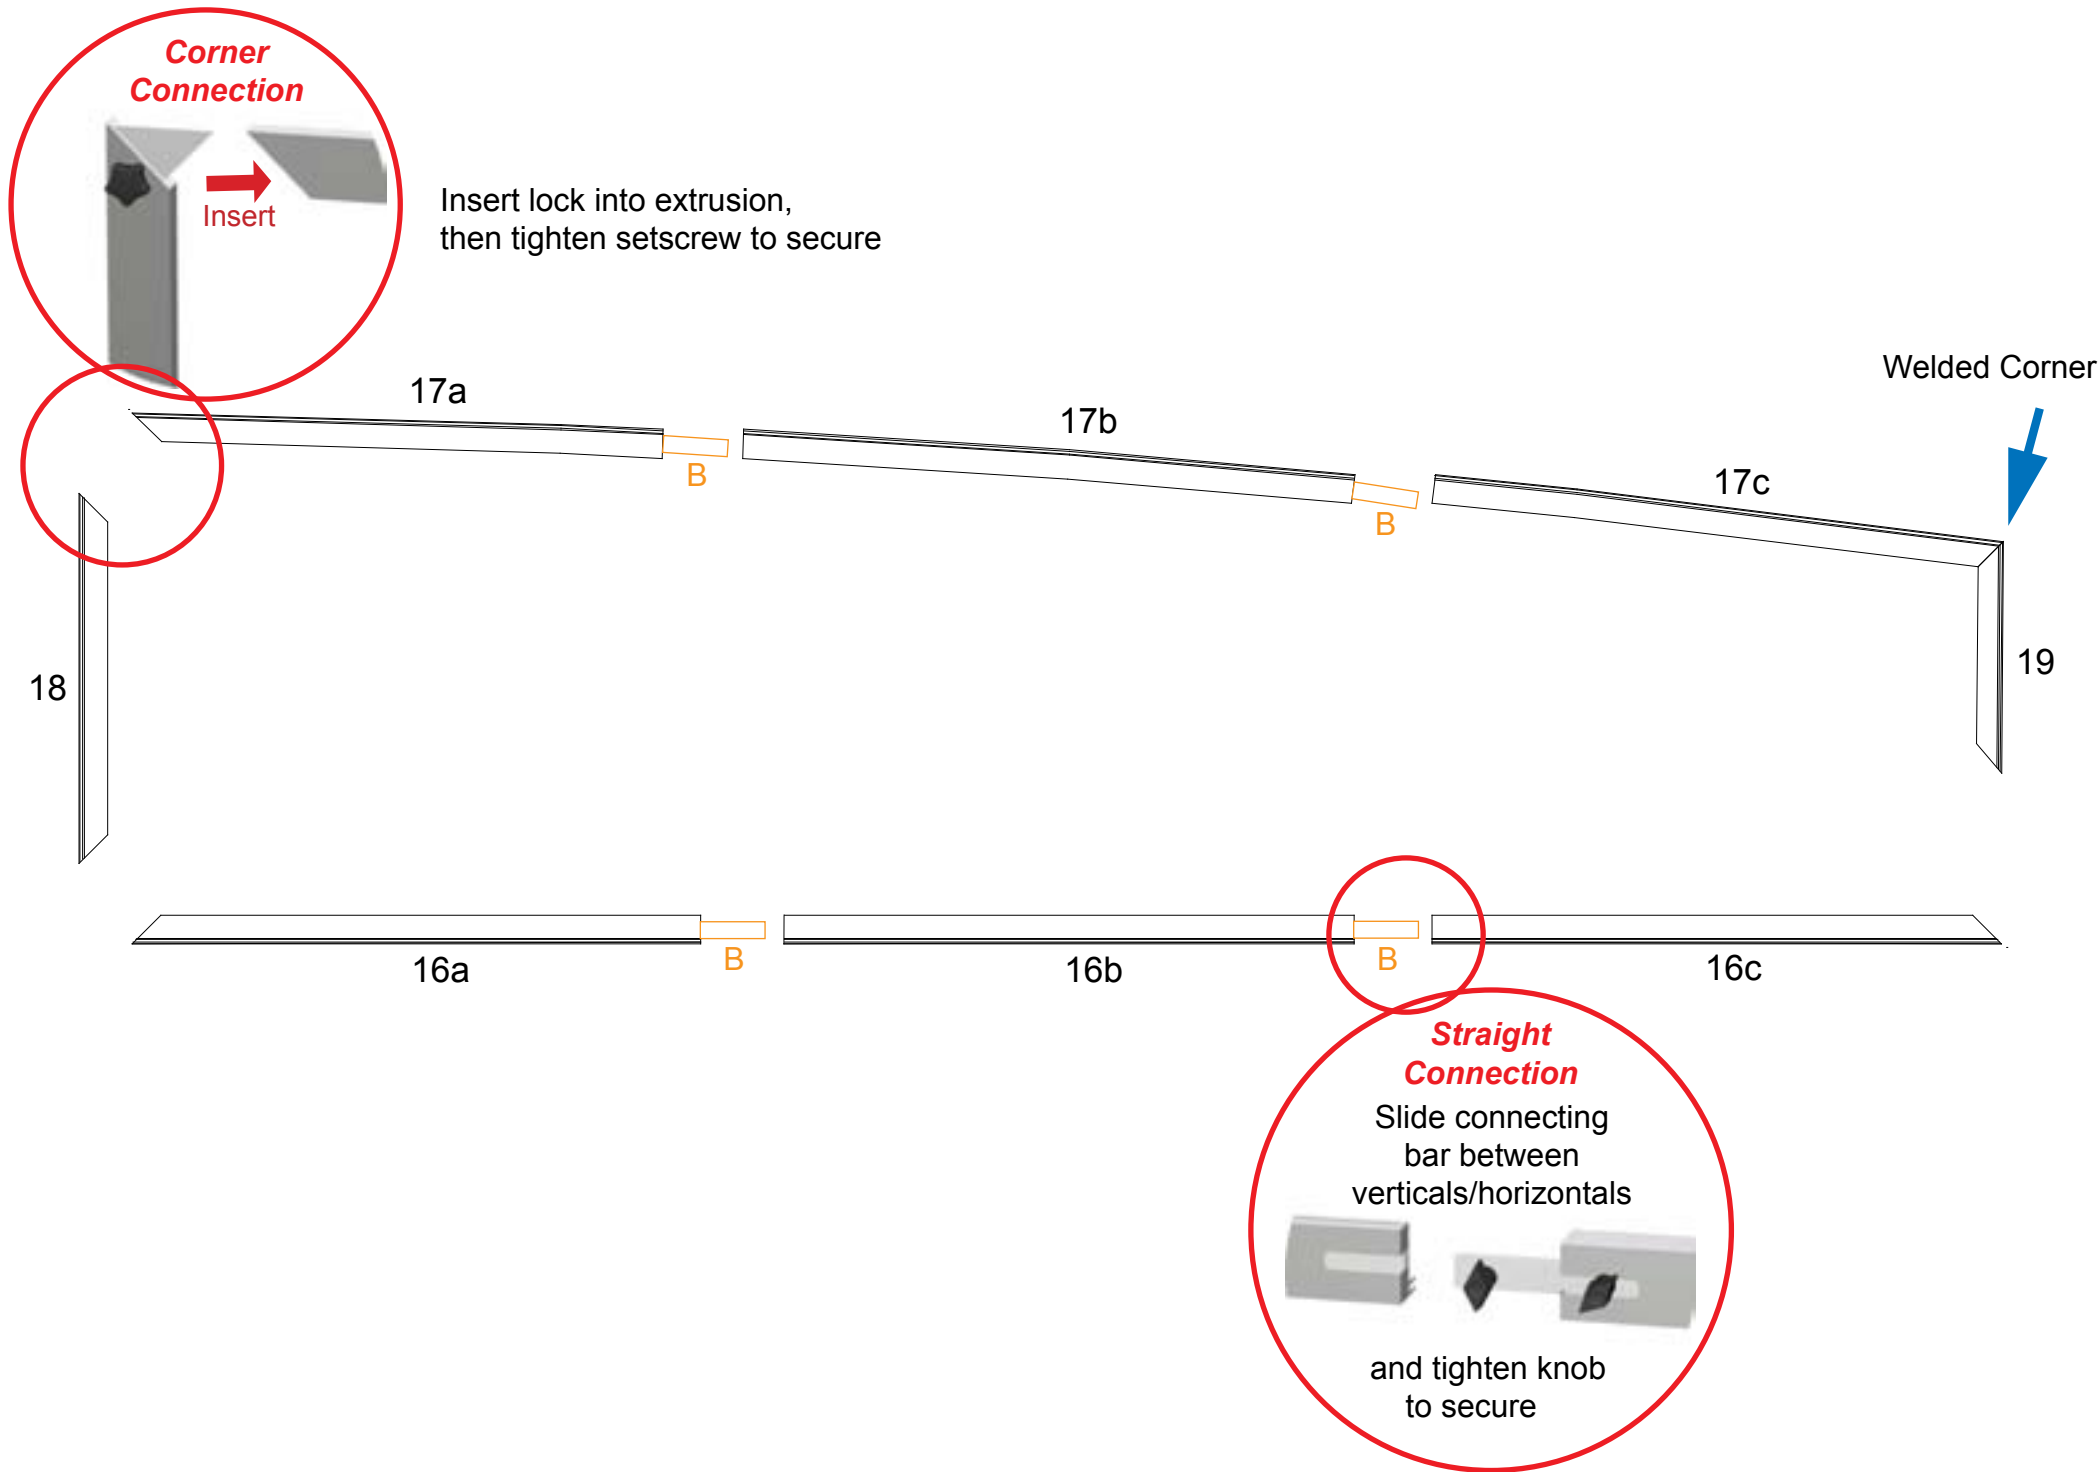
Corner Connection

Insert

Insert lock into extrusion, then tighten setscrew to secure

Welded Corner

17a

17b

17c

B

B

18

19

16a

B

16b

B

16c

Straight Connection

Slide connecting bar between verticals/horizontals

and tighten knob to secure